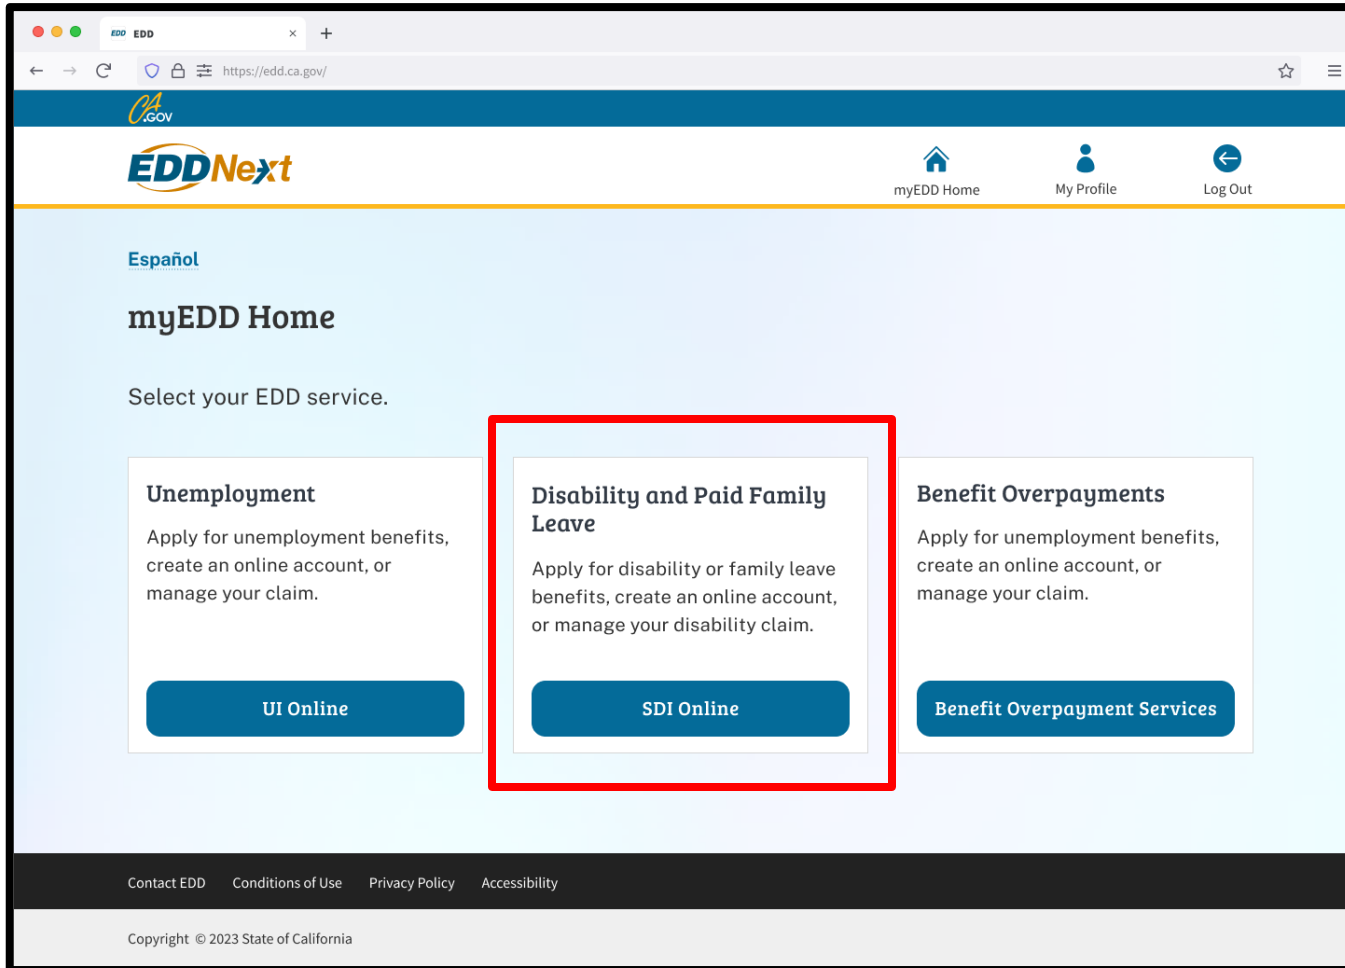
EDD EDD ×
+

https://edd.ca.gov/

CA.GOV

EDDNext

myEDD Home
My Profile
Log Out

Español

myEDD Home

Select your EDD service.

Unemployment

Apply for unemployment benefits, create an online account, or manage your claim.

UI Online

Disability and Paid Family Leave

Apply for disability or family leave benefits, create an online account, or manage your disability claim.

SDI Online

Benefit Overpayments

Apply for unemployment benefits, create an online account, or manage your claim.

Benefit Overpayment Services

Contact EDD
Conditions of Use
Privacy Policy
Accessibility

Copyright © 2023 State of California